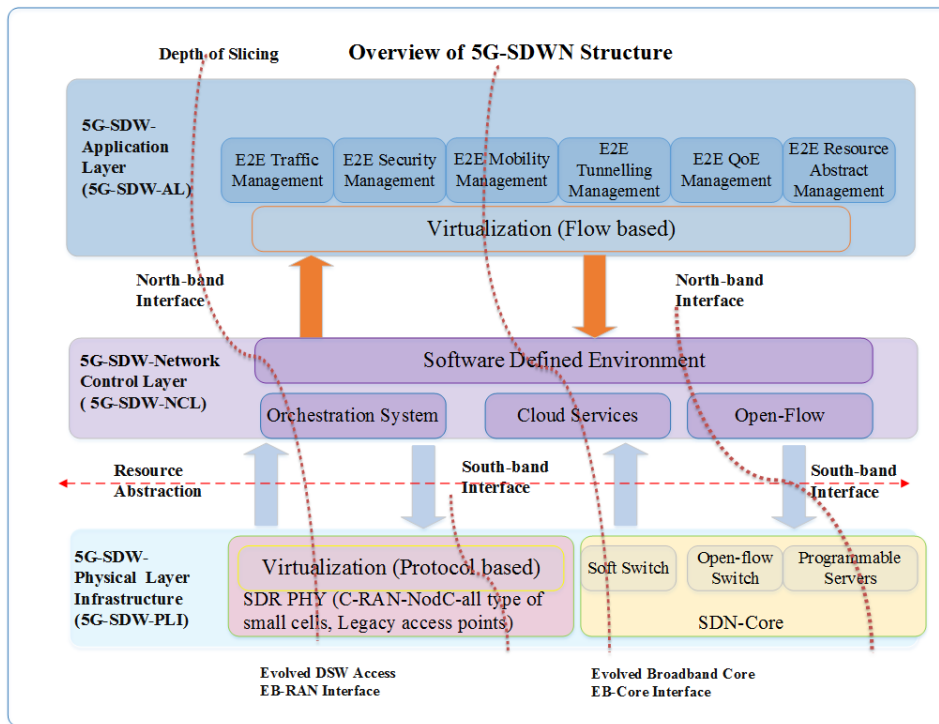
Depth of Slicing

Overview of 5G-SDWN Structure

5G-SDW-Application Layer (5G-SDW-AL)

E2E Traffic Management

E2E Security Management

E2E Mobility Management

E2E Tunnelling Management

E2E QoE Management

E2E Resource Abstract Management

Virtualization (Flow based)

North-band Interface

North-band Interface

5G-SDW-Network Control Layer ( 5G-SDW-NCL)

Software Defined Environment

Orchestration System

Cloud Services

Open-Flow

Resource Abstraction

South-band Interface

South-band Interface

5G-SDW-Physical Layer Infrastructure (5G-SDW-PLI)

Virtualization (Protocol based)

SDR PHY (C-RAN-NodC-all type of small cells, Legacy access points)

Soft Switch

Open-flow Switch

Programmable Servers

SDN-Core

Evolved DSW Access
EB-RAN Interface

Evolved Broadband Core
EB-Core Interface